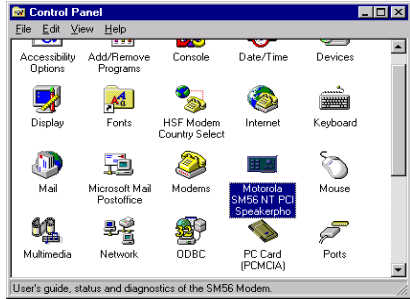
Control Panel

File Edit View Help

Accessibility Options
Add/Remove Programs
Console
Date/Time
Devices

Display
Fonts
HSF Modem Country Select
Internet
Keyboard

Mail
Microsoft Mail Postoffice
Modems
Motorola SM56 NT PCI Speakerpho
Mouse

Multimedia
Network
ODBC
PC Card (PCMCIA)
Ports

User's guide, status and diagnostics of the SM56 Modem.